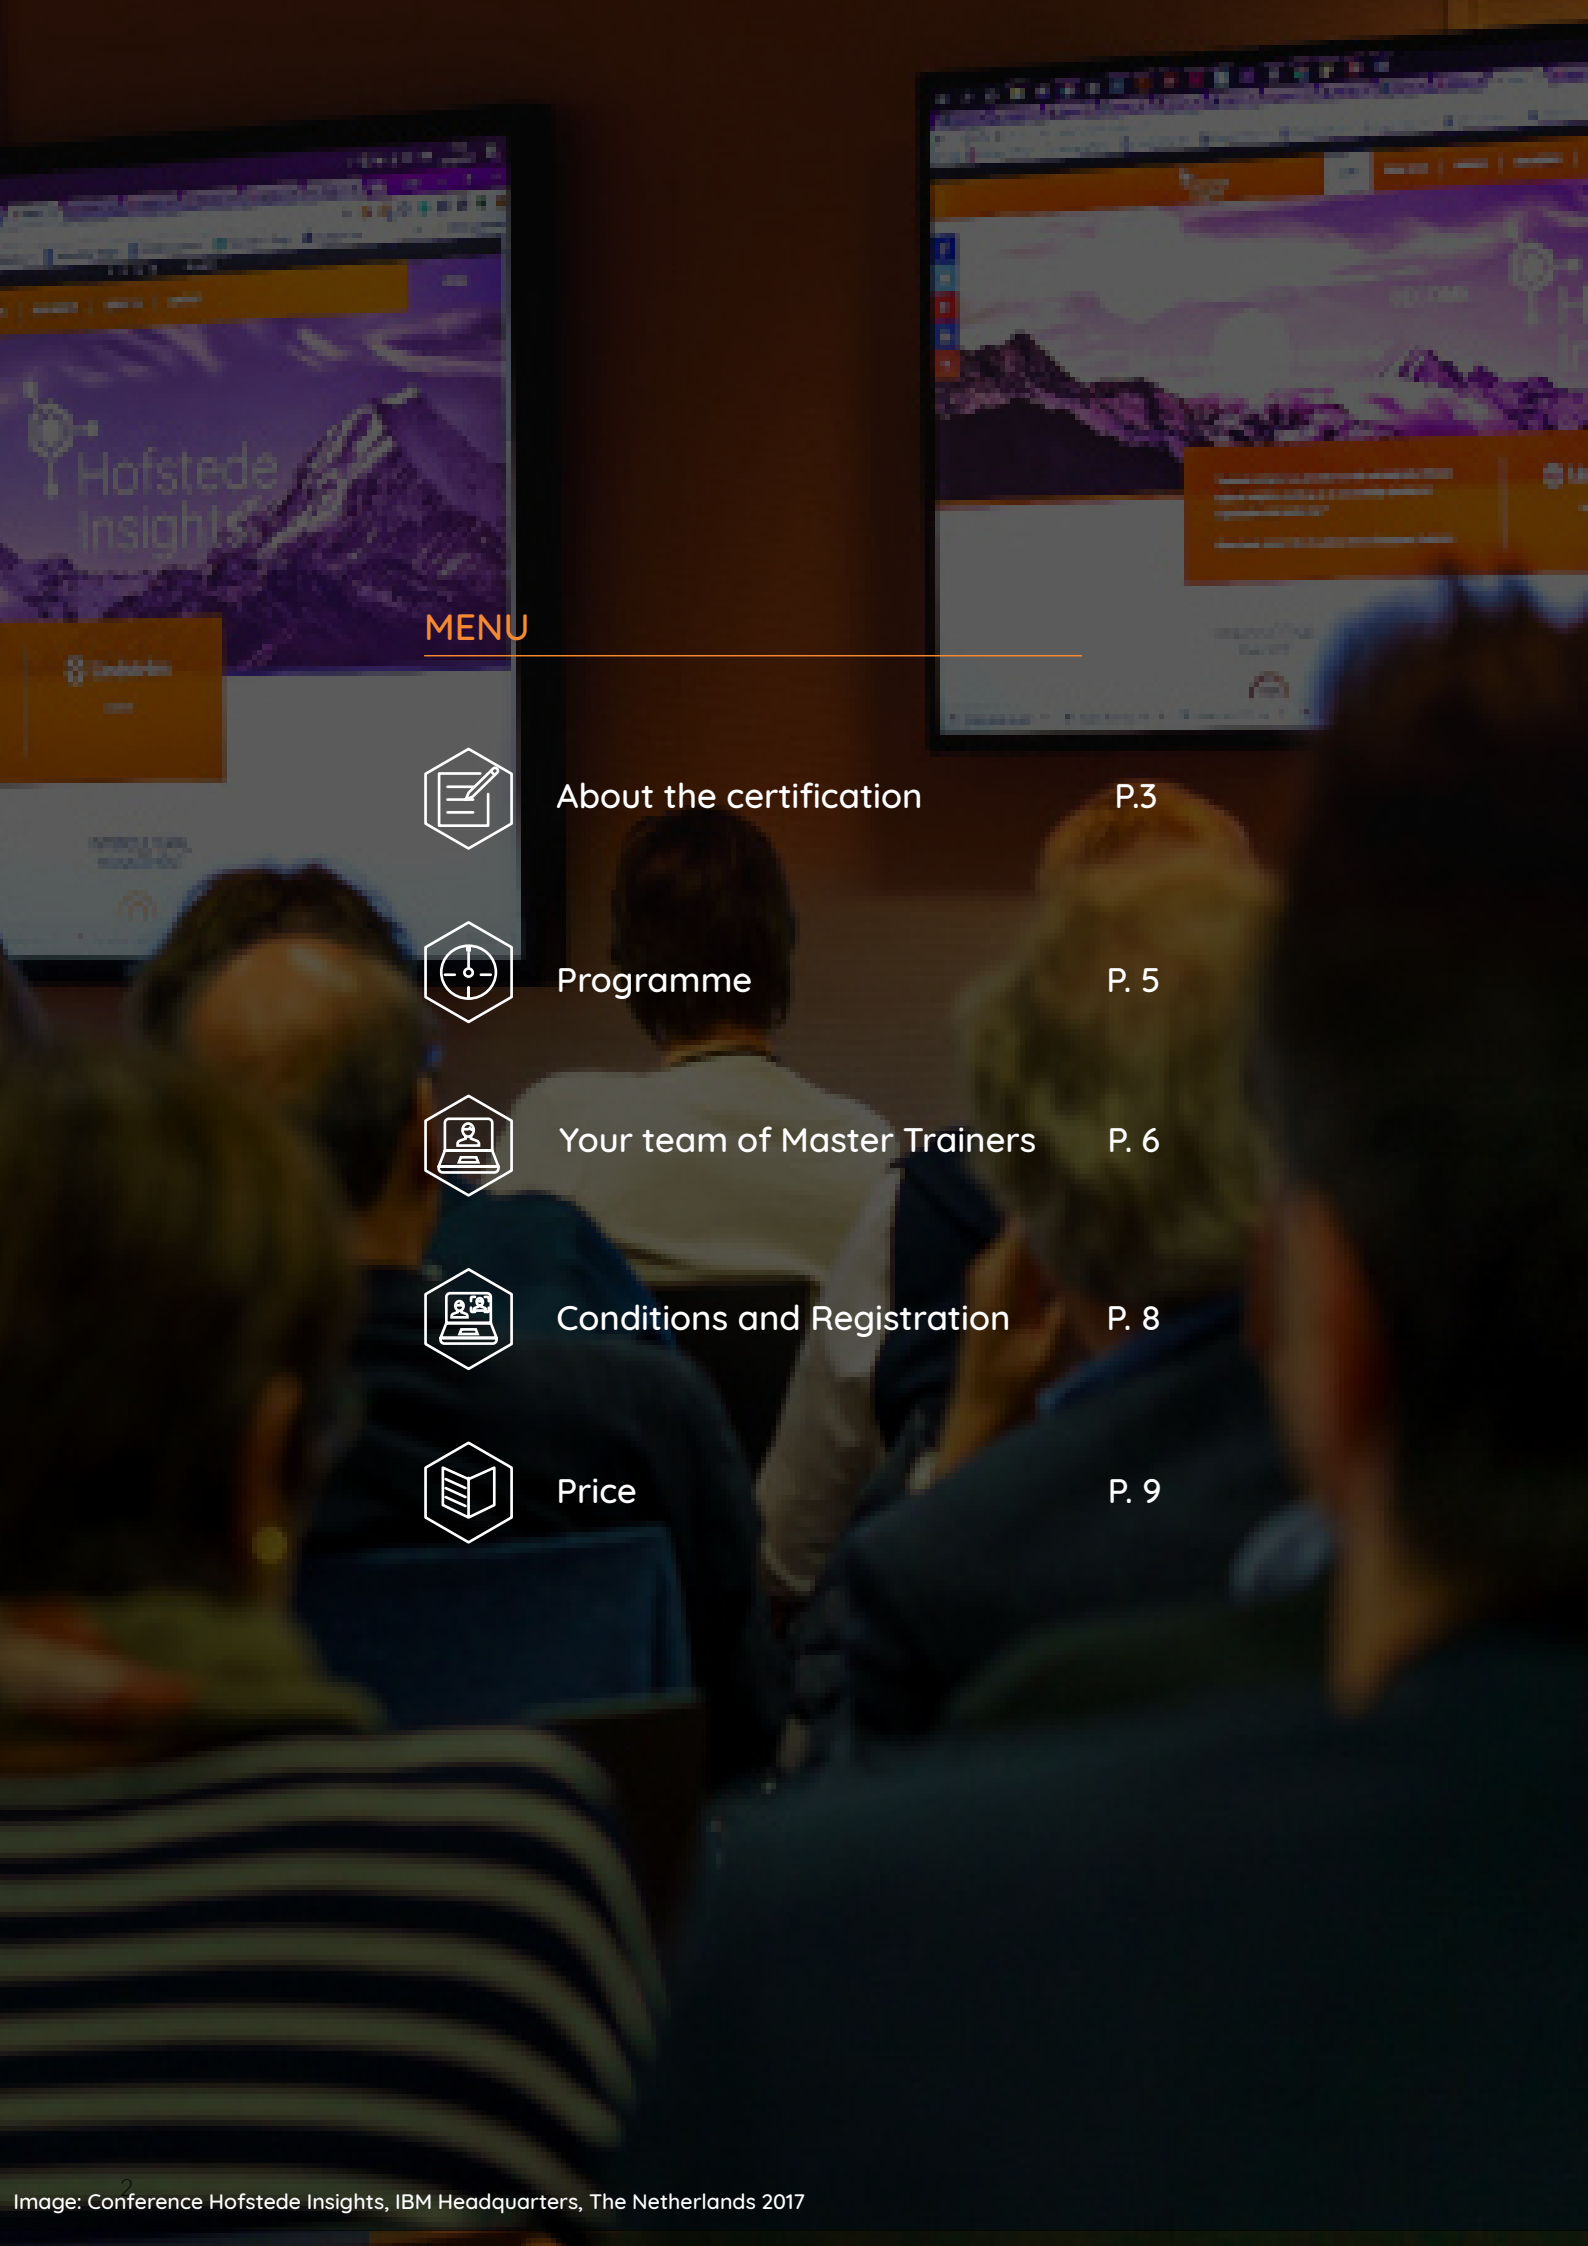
Hofstede Insights

MENU

About the certification P.3

Programme P. 5

Your team of Master Trainers P. 6

Conditions and Registration P. 8

Price P. 9

Image: Conference Hofstede Insights, IBM Headquarters, The Netherlands 2017